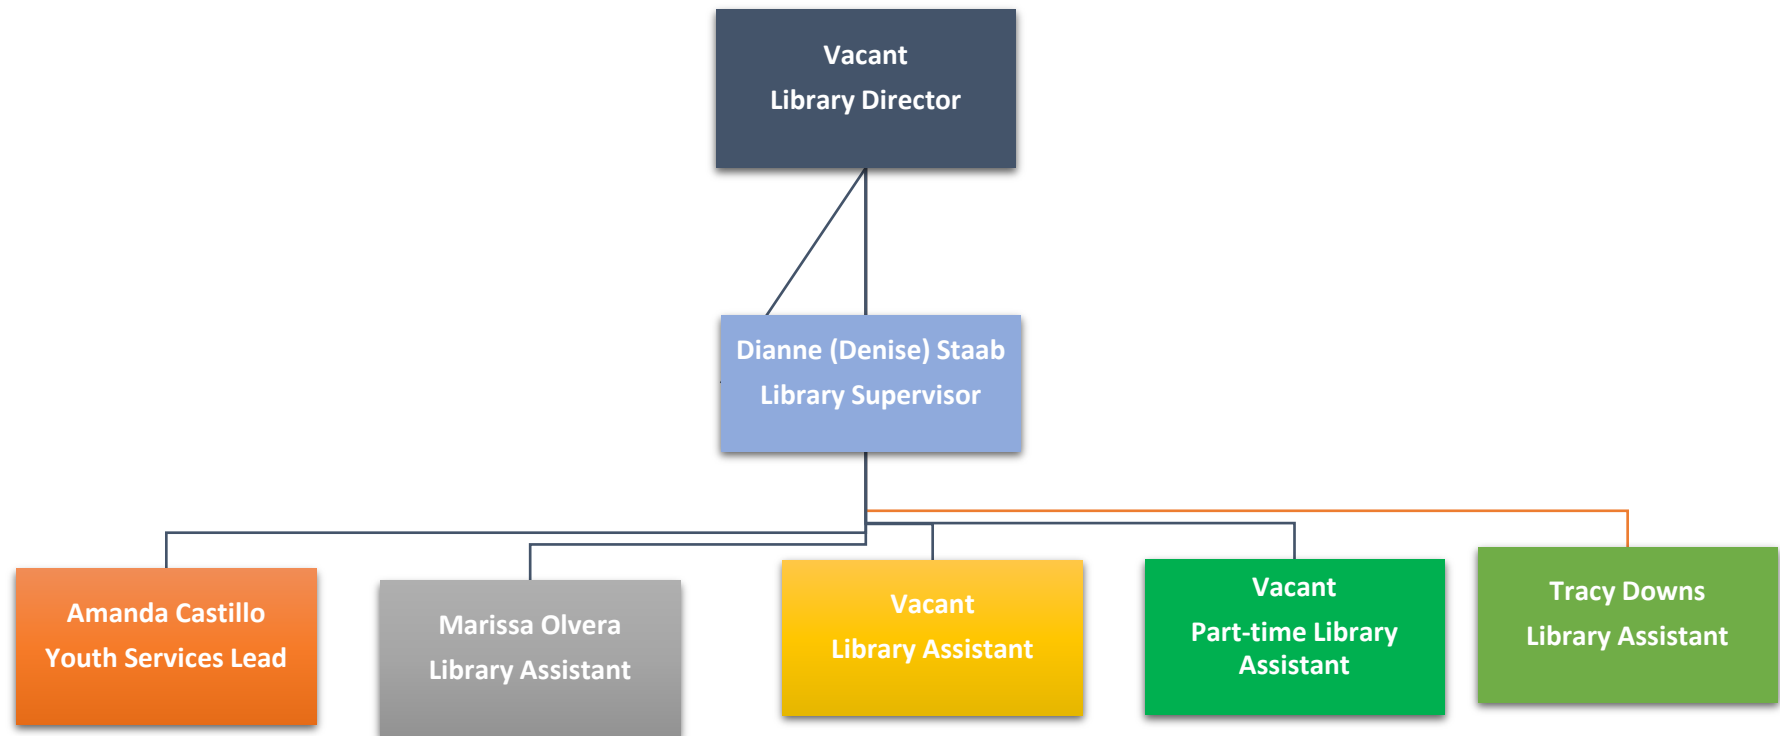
Vacant
Library Director

Dianne (Denise) Staab
Library Supervisor

Amanda Castillo
Youth Services Lead

Marissa Olvera
Library Assistant

Vacant
Library Assistant

Vacant
Part-time Library Assistant

Tracy Downs
Library Assistant